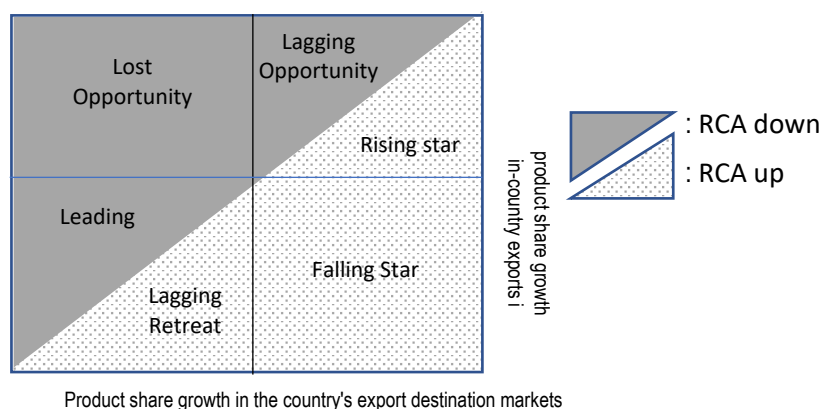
Lost Opportunity

Lagging Opportunity

Rising star

Leading

Falling Star

Lagging Retreat

product share growth in-country exports i

: RCA down

: RCA up

Product share growth in the country's export destination markets